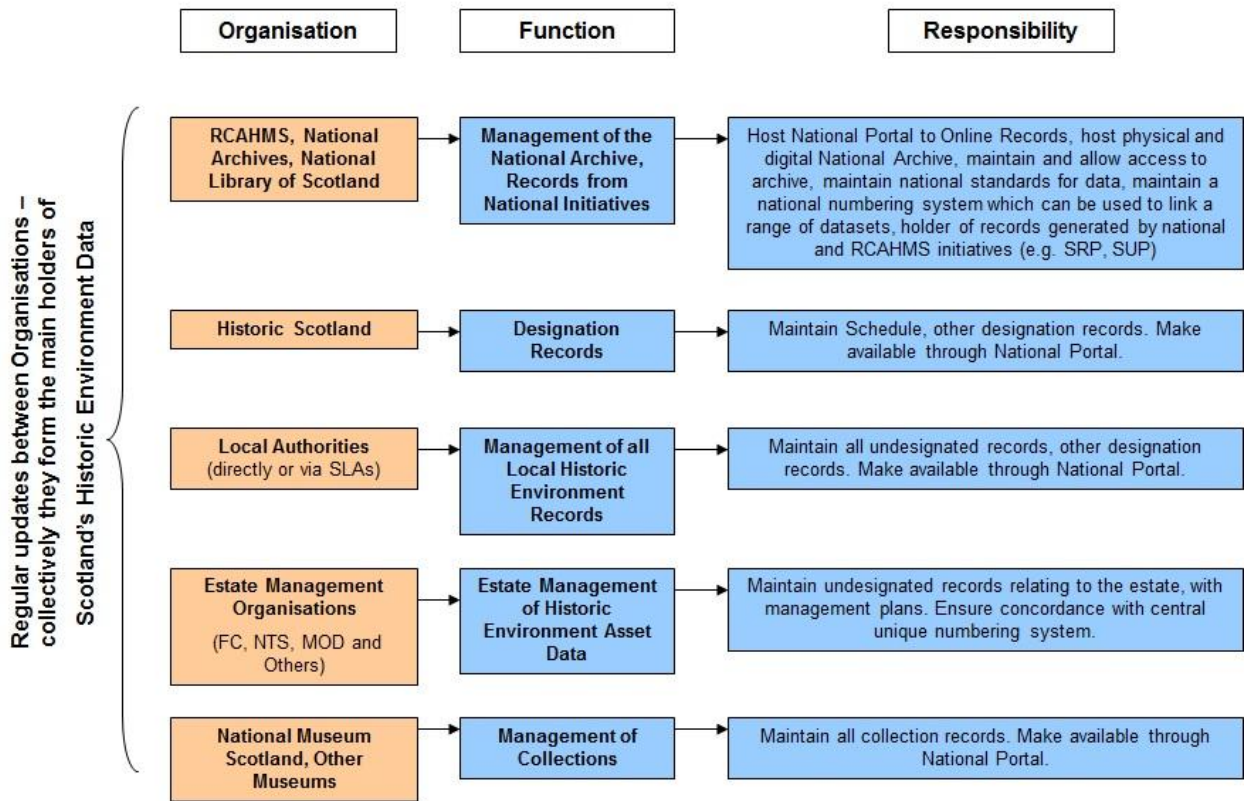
Organisation

Function

Responsibility

Regular updates between Organisations – collectively they form the main holders of Scotland's Historic Environment Data

RCAHMS, National Archives, National Library of Scotland

Management of the National Archive, Records from National Initiatives

Host National Portal to Online Records, host physical and digital National Archive, maintain and allow access to archive, maintain national standards for data, maintain a national numbering system which can be used to link a range of datasets, holder of records generated by national and RCAHMS initiatives (e.g. SRP, SUP)

Historic Scotland

Designation Records

Maintain Schedule, other designation records. Make available through National Portal.

Local Authorities (directly or via SLAs)

Management of all Local Historic Environment Records

Maintain all undesignated records, other designation records. Make available through National Portal.

Estate Management Organisations (FC, NTS, MOD and Others)

Estate Management of Historic Environment Asset Data

Maintain undesignated records relating to the estate, with management plans. Ensure concordance with central unique numbering system.

National Museum Scotland, Other Museums

Management of Collections

Maintain all collection records. Make available through National Portal.